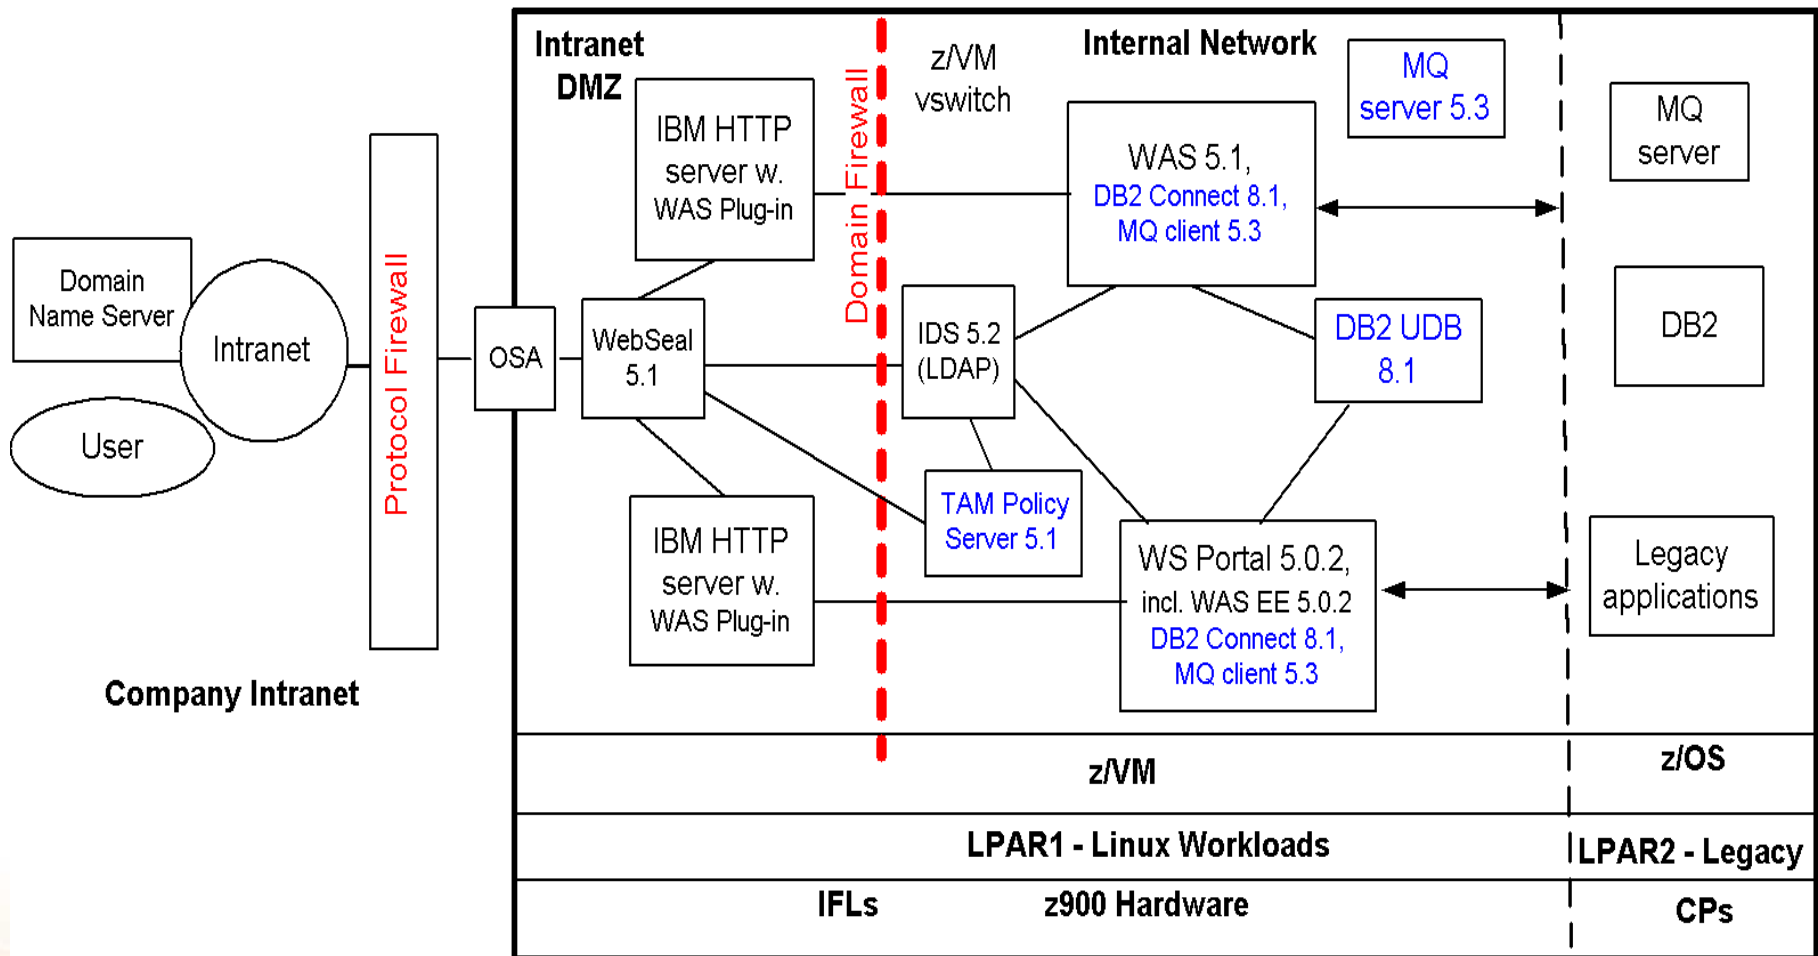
Domain Name Server

Intranet

User

Protocol Firewall

Company Intranet

OSA

Intranet DMZ

IBM HTTP server w. WAS Plug-in

WebSeal 5.1

IBM HTTP server w. WAS Plug-in

Domain Firewall

z/VM vswitch

Internal Network

MQ server 5.3

WAS 5.1, DB2 Connect 8.1, MQ client 5.3

IDS 5.2 (LDAP)

DB2 UDB 8.1

TAM Policy Server 5.1

WS Portal 5.0.2, incl. WAS EE 5.0.2 DB2 Connect 8.1, MQ client 5.3

MQ server

DB2

Legacy applications

z/VM

z/OS

LPAR1 - Linux Workloads

LPAR2 - Legacy

IFLs

z900 Hardware

CPs